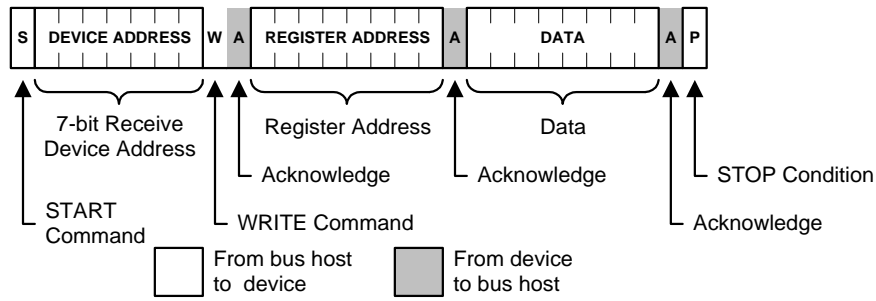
S DEVICE ADDRESS W A REGISTER ADDRESS A DATA A P

7-bit Receive Device Address

Register Address

Data

Acknowledge

Acknowledge

STOP Condition

START Command

WRITE Command

Acknowledge

From bus host to device

From device to bus host